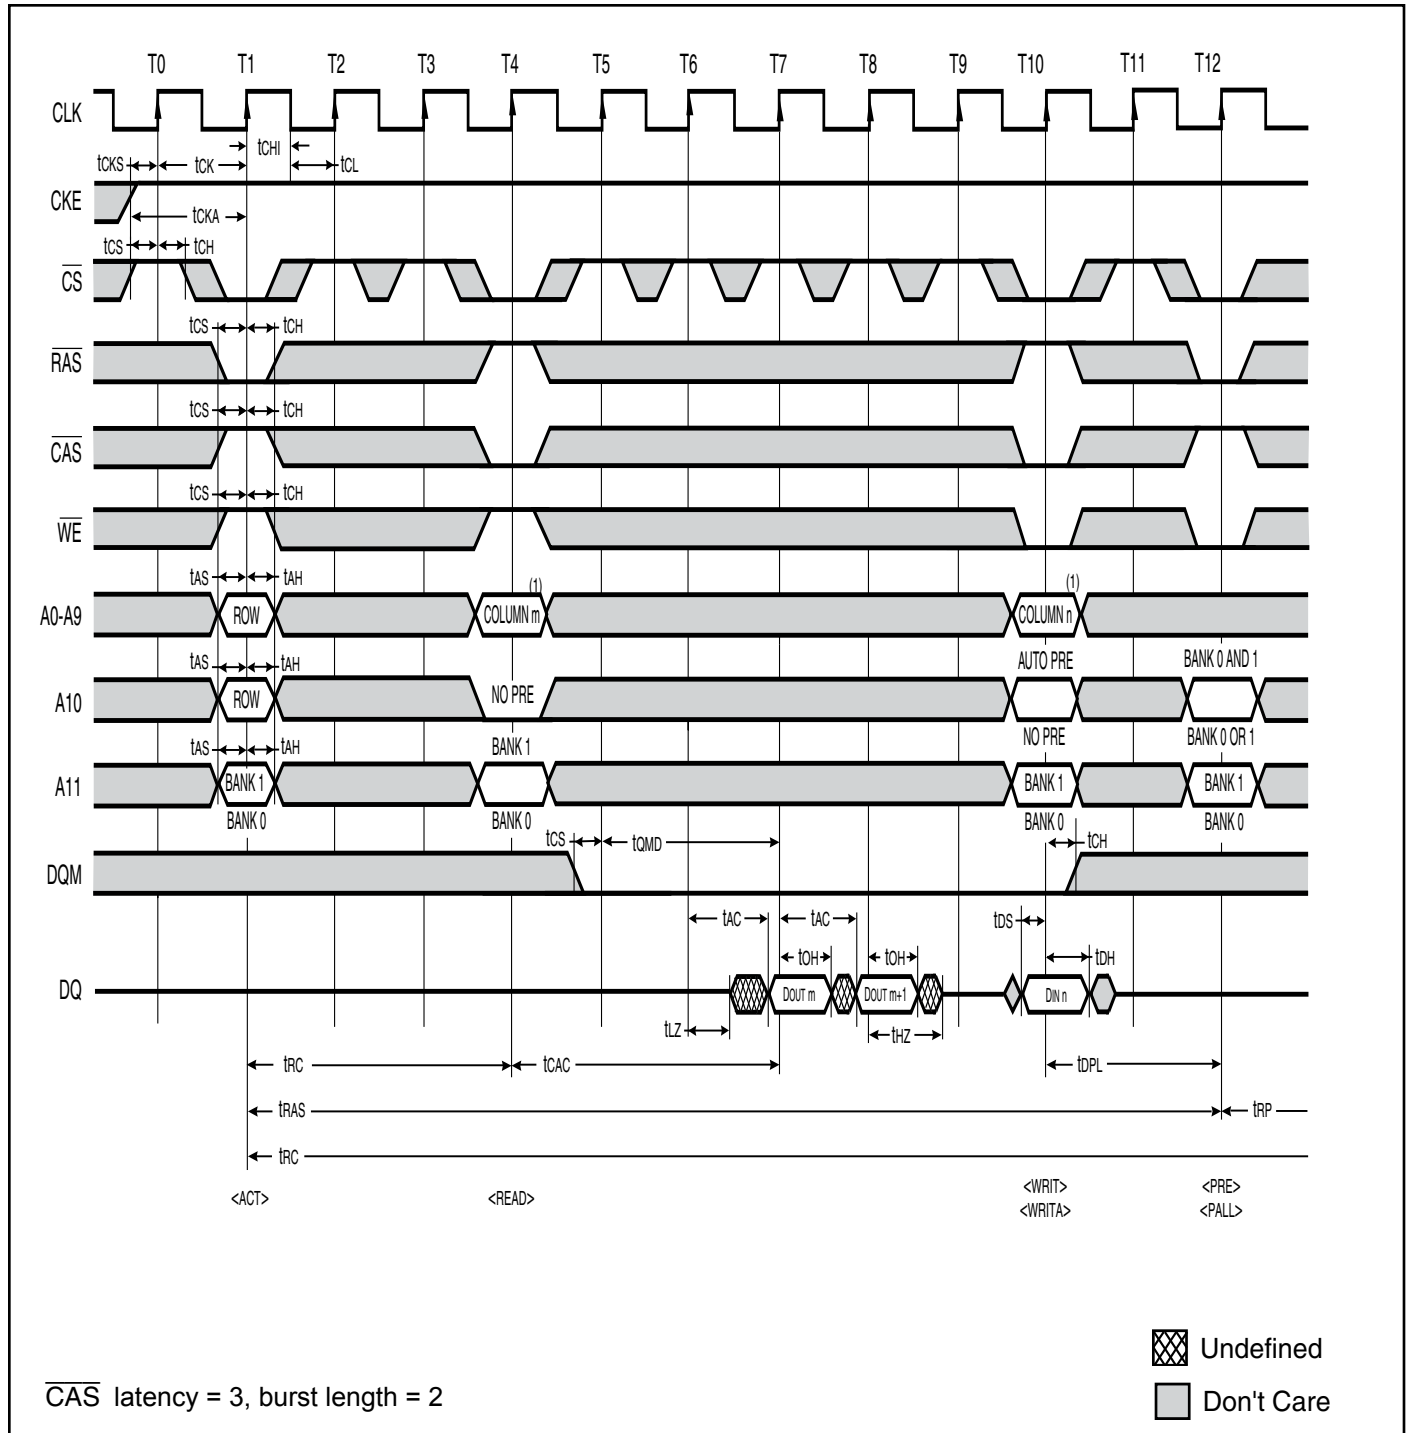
T0 T1 T2 T3 T4 T5 T6 T7 T8 T9 T10 T11 T12

CLK

tCHI

tCKS tCK tCL

CKE

tCKA

tCS tCH

$\overline{CS}$

tCS tCH

$\overline{RAS}$

tCS tCH

$\overline{CAS}$

tCS tCH

$\overline{WE}$

tAS tAH

A0-A9 ROW COLUMN m (1) COLUMN n (1)

tAS tAH AUTO PRE BANK 0 AND 1

A10 ROW NO PRE

tAS tAH BANK 1 NO PRE BANK 0 OR 1

A11 BANK 1 BANK 1 BANK 1

BANK 0 BANK 0 BANK 0 BANK 0

tCS tQMD tCH

DQM

tAC tAC tDS

tOH tOH tDH

DQ DOUT m DOUT m+1 DIN n

tLZ tHZ

tRC tCAC tDPL

tRAS tRP

tRC

<ACT> <READ> <WRIT> <WRITA> <PRE> <PALL>

Undefined

Don't Care

$\overline{CAS}$ latency = 3, burst length = 2